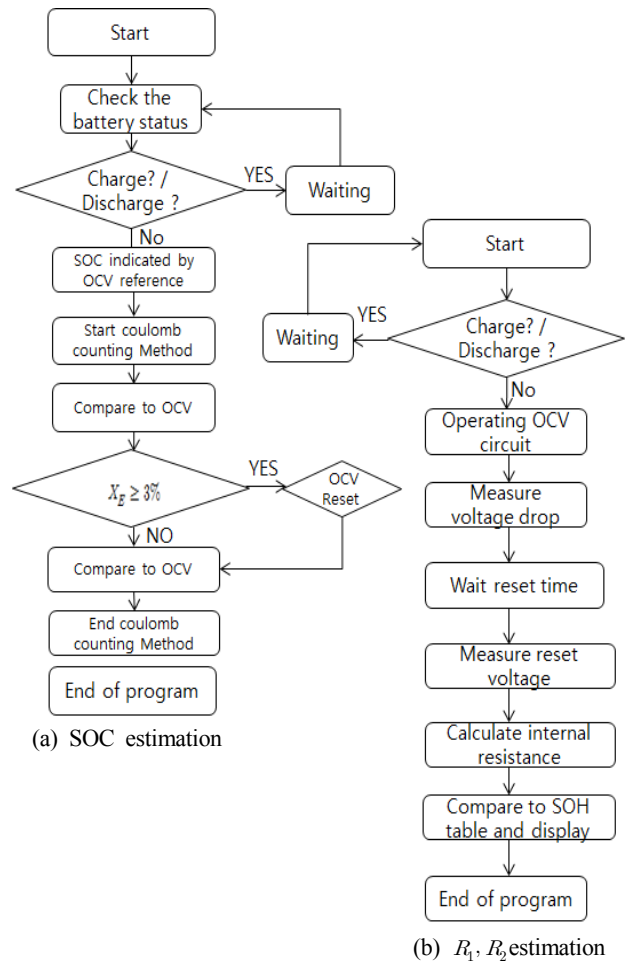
Start

Check the battery status

Charge? / Discharge ?

YES

Waiting

No

SOC indicated by OCV reference

Start coulomb counting Method

Compare to OCV

$X_E \geq 3\%$

YES

OCV Reset

NO

Compare to OCV

End coulomb counting Method

End of program

(a) SOC estimation

Start

Waiting

YES

Charge? / Discharge ?

No

Operating OCV circuit

Measure voltage drop

Wait reset time

Measure reset voltage

Calculate internal resistance

Compare to SOH table and display

End of program

(b) $R_1, R_2$ estimation